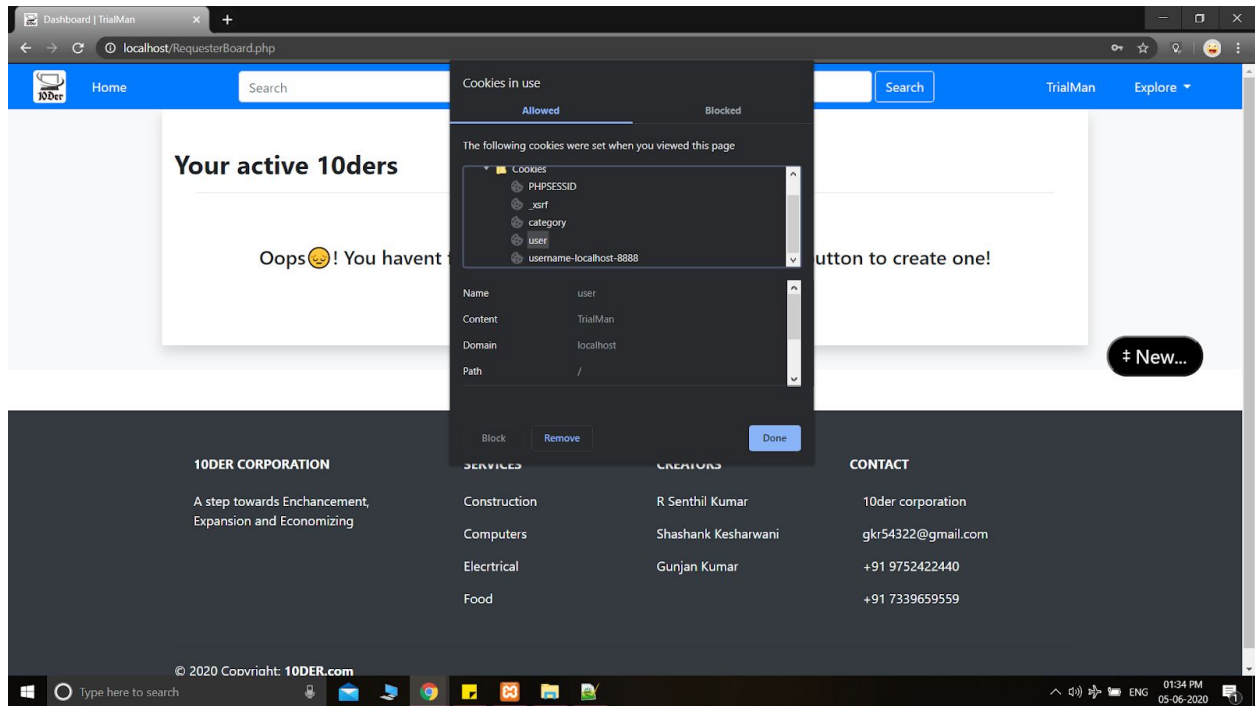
Dashboard | TrialMan

localhost/RequesterBoard.php

10Der Home Search Search TrialMan Explore

Cookies in use

Allowed Blocked

The following cookies were set when you viewed this page

Cookies
PHPSESSID
_xsrf
category
user
username-localhost-8888

| Name | user |
|---|---|
| Content | TrialMan |
| Domain | localhost |
| Path | / |

Block Remove Done

Your active 10ders

Oops😔! You havent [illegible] utton to create one!

‡ New...

10DER CORPORATION

A step towards Enchancement, Expansion and Economizing

SERVICES

Construction

Computers

Elecrtrical

Food

CREATORS

R Senthil Kumar

Shashank Kesharwani

Gunjan Kumar

CONTACT

10der corporation

gkr54322@gmail.com

+91 9752422440

+91 7339659559

© 2020 Copyright: 10DER.com

Type here to search

ENG 01:34 PM 05-06-2020